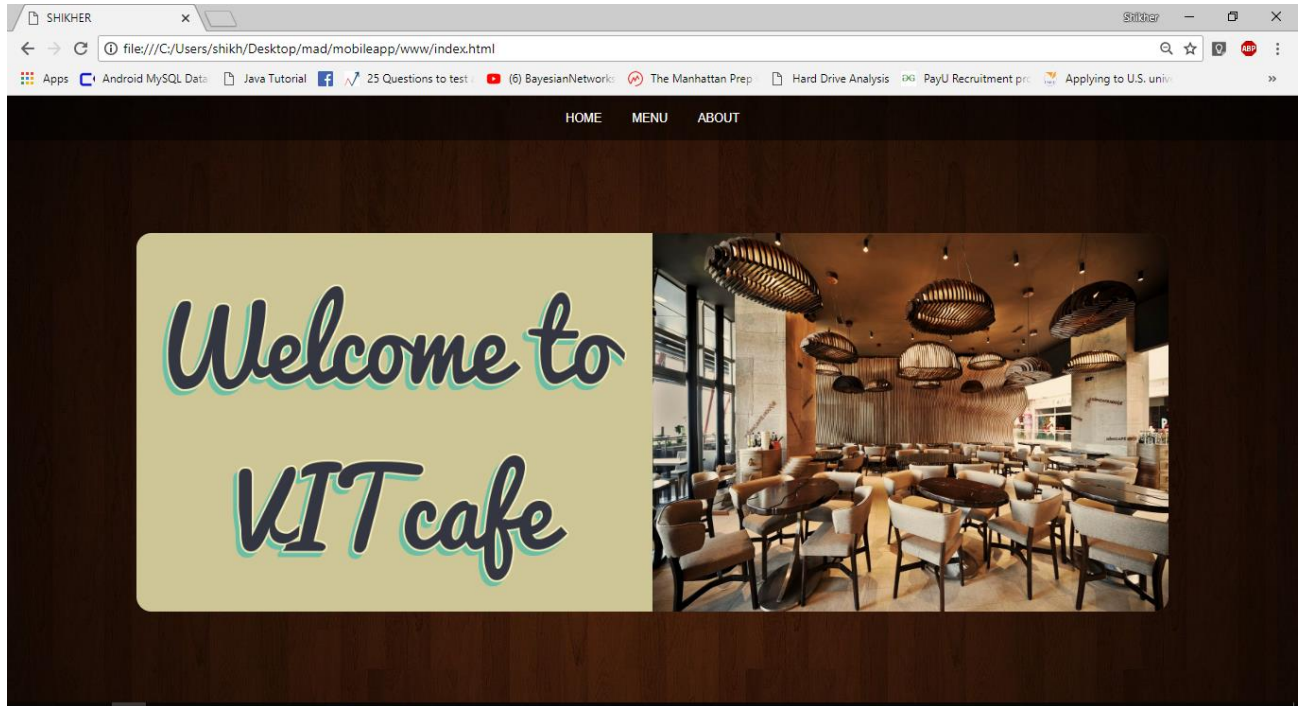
SHIKHER ×

Shikher

file:///C:/Users/shikh/Desktop/mad/mobileapp/www/index.html

ABP

Apps Android MySQL Data Java Tutorial 25 Questions to test (6) BayesianNetworks The Manhattan Prep Hard Drive Analysis PayU Recruitment pro Applying to U.S. univ »

HOME MENU ABOUT

Welcome to VIT cafe